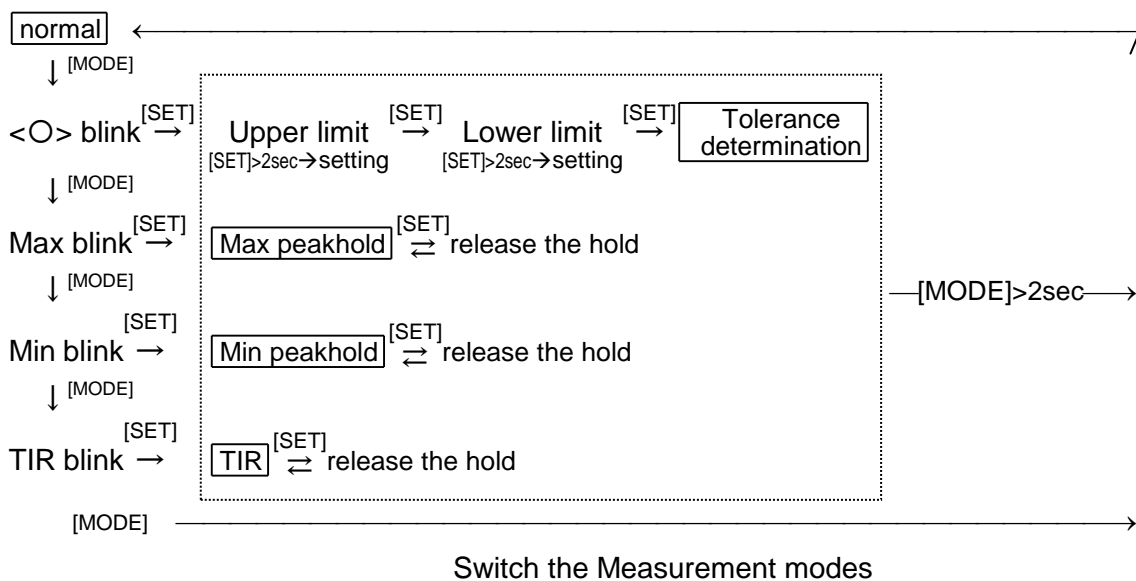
normal

[MODE]

<○> blink [SET] → Upper limit [SET]>2sec→setting [SET] → Lower limit [SET]>2sec→setting [SET] → Tolerance determination

[MODE]

Max blink [SET] → Max peakhold [SET] ⇄ release the hold

[MODE]

Min blink [SET] → Min peakhold [SET] ⇄ release the hold

[MODE]

TIR blink [SET] → TIR [SET] ⇄ release the hold

[MODE]

[MODE]>2sec

Switch the Measurement modes